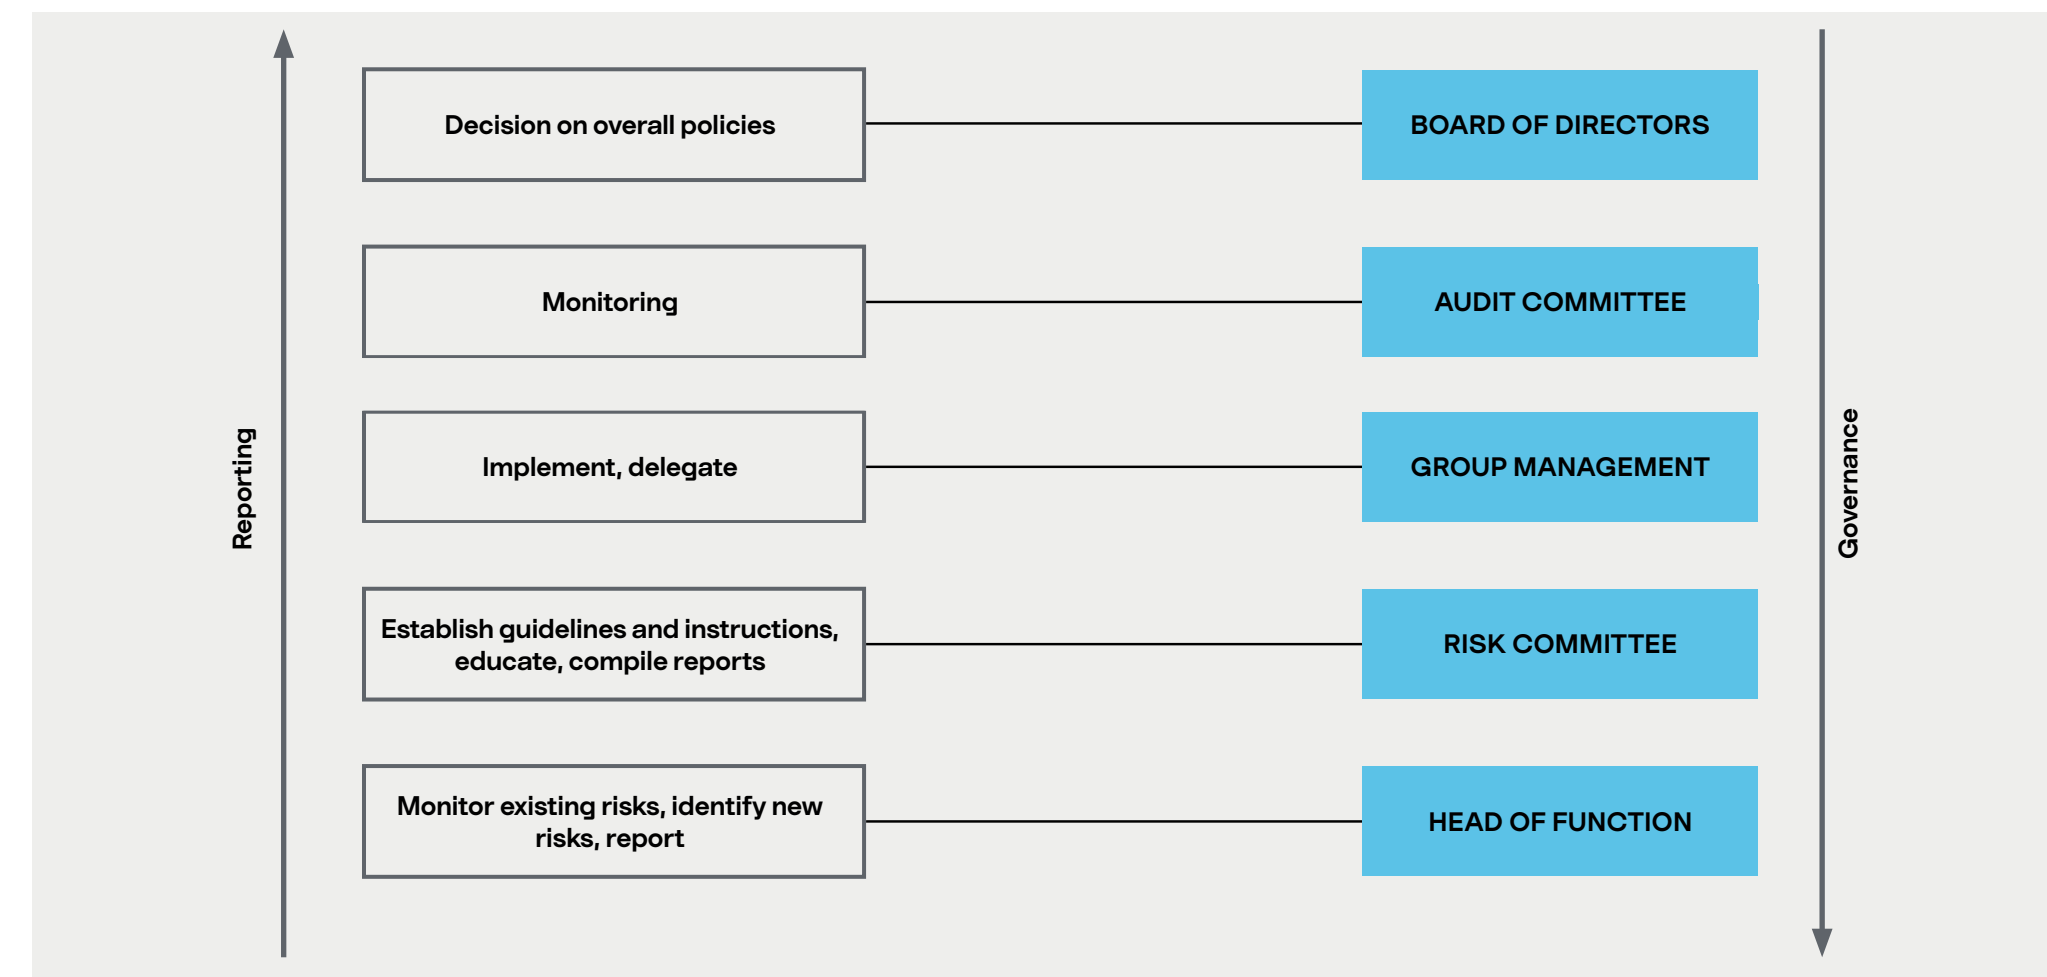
Reporting

Decision on overall policies

BOARD OF DIRECTORS

Monitoring

AUDIT COMMITTEE

Implement, delegate

GROUP MANAGEMENT

Establish guidelines and instructions, educate, compile reports

RISK COMMITTEE

Monitor existing risks, identify new risks, report

HEAD OF FUNCTION

Governance